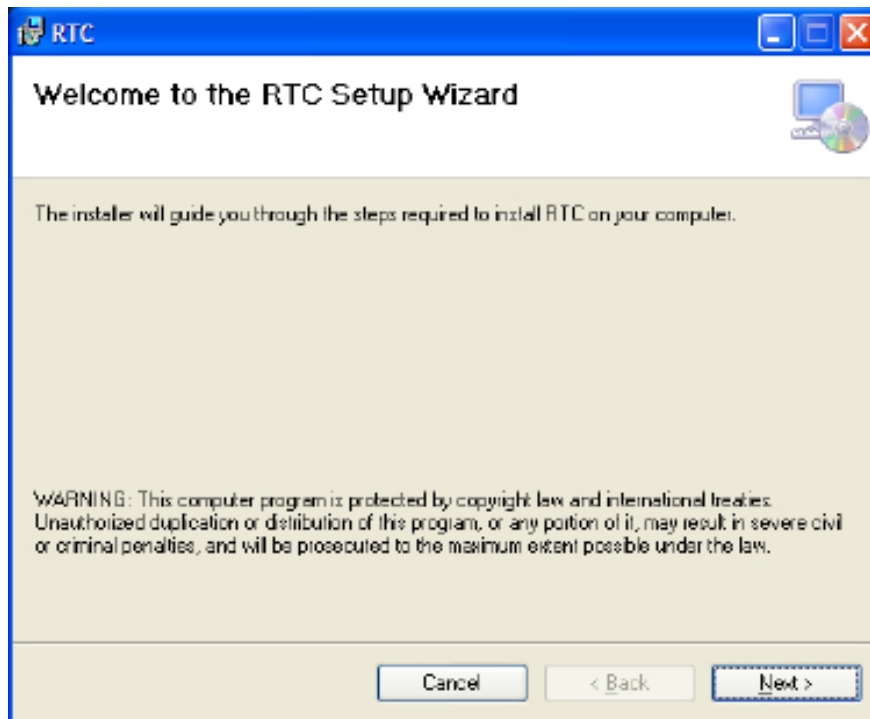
RTC

Welcome to the RTC Setup Wizard

The installer will guide you through the steps required to install RTC on your computer.

WARNING: This computer program is protected by copyright law and international treaties. Unauthorized duplication or distribution of this program, or any portion of it, may result in severe civil or criminal penalties, and will be prosecuted to the maximum extent possible under the law.

Cancel
< Back
Next >